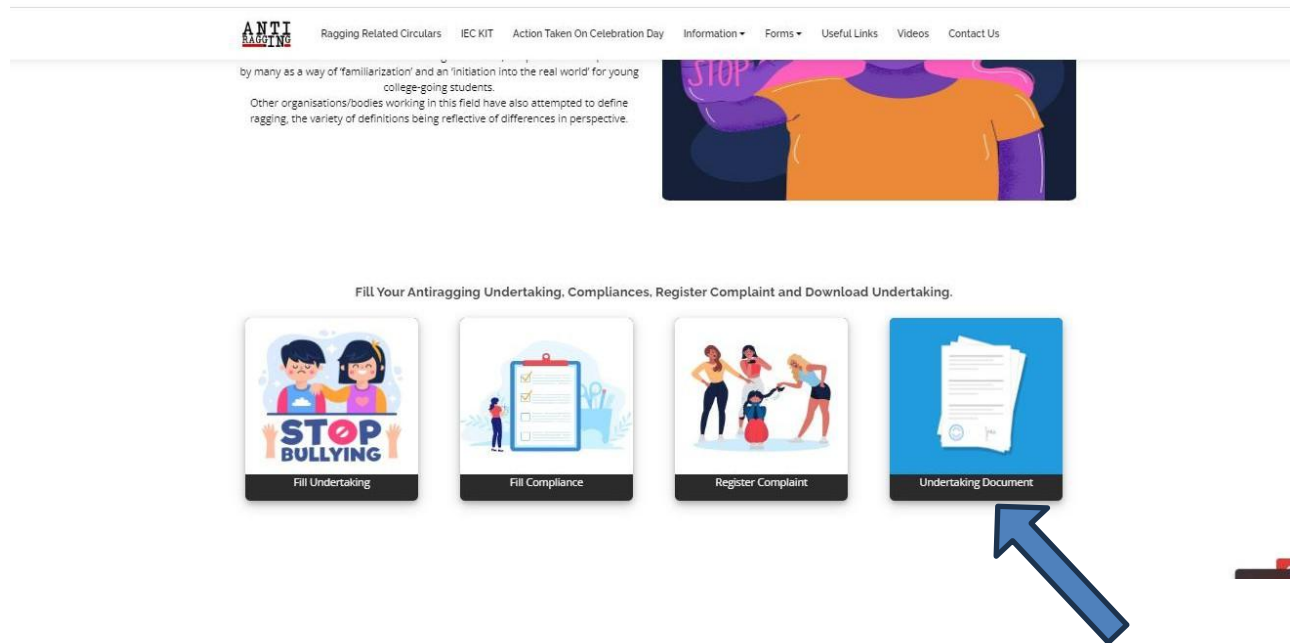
ANTI RAGGING

Ragging Related Circulars IEC KIT Action Taken On Celebration Day Information ▾ Forms ▾ Useful Links Videos Contact Us

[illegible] by many as a way of 'familiarization' and an 'initiation into the real world' for young college-going students.
Other organisations/bodies working in this field have also attempted to define ragging, the variety of definitions being reflective of differences in perspective.

STOP

Fill Your Antiragging Undertaking, Compliances, Register Complaint and Download Undertaking.

STOP BULLYING

Fill Undertaking

Fill Compliance

Register Complaint

Undertaking Document